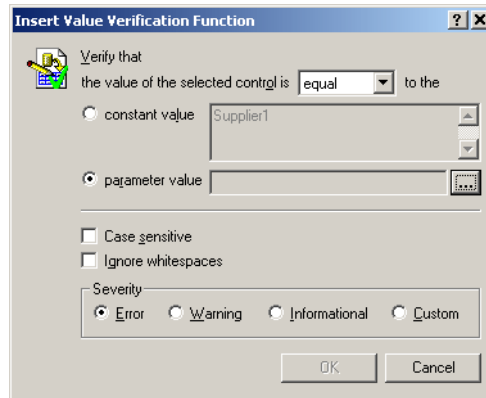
Insert Value Verification Function

?

X

Verify that

the value of the selected control is equal to the

constant value Supplier1

parameter value ...

Case sensitive

Ignore whitespaces

Severity

Error Warning Informational Custom

OK Cancel